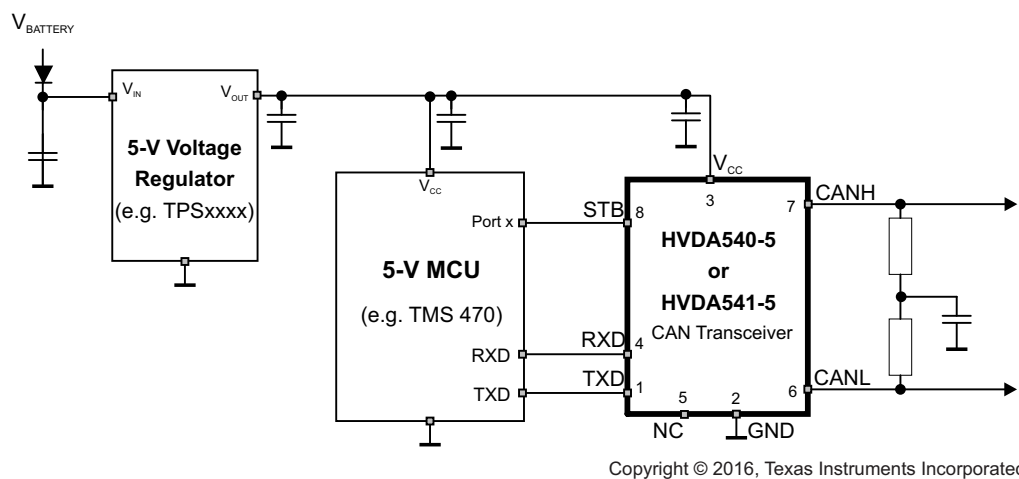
$V_{BATTERY}$

$V_{IN}$

$V_{OUT}$

5-V Voltage Regulator (e.g. TPSxxxx)

$V_{CC}$

5-V MCU

(e.g. TMS 470)

Port x

RXD

TXD

$V_{CC}$

3

STB 8

7 CANH

HVDA540-5 or HVDA541-5

CAN Transceiver

RXD 4

TXD 1

5

2

6 CANL

NC

GND

Copyright © 2016, Texas Instruments Incorporated